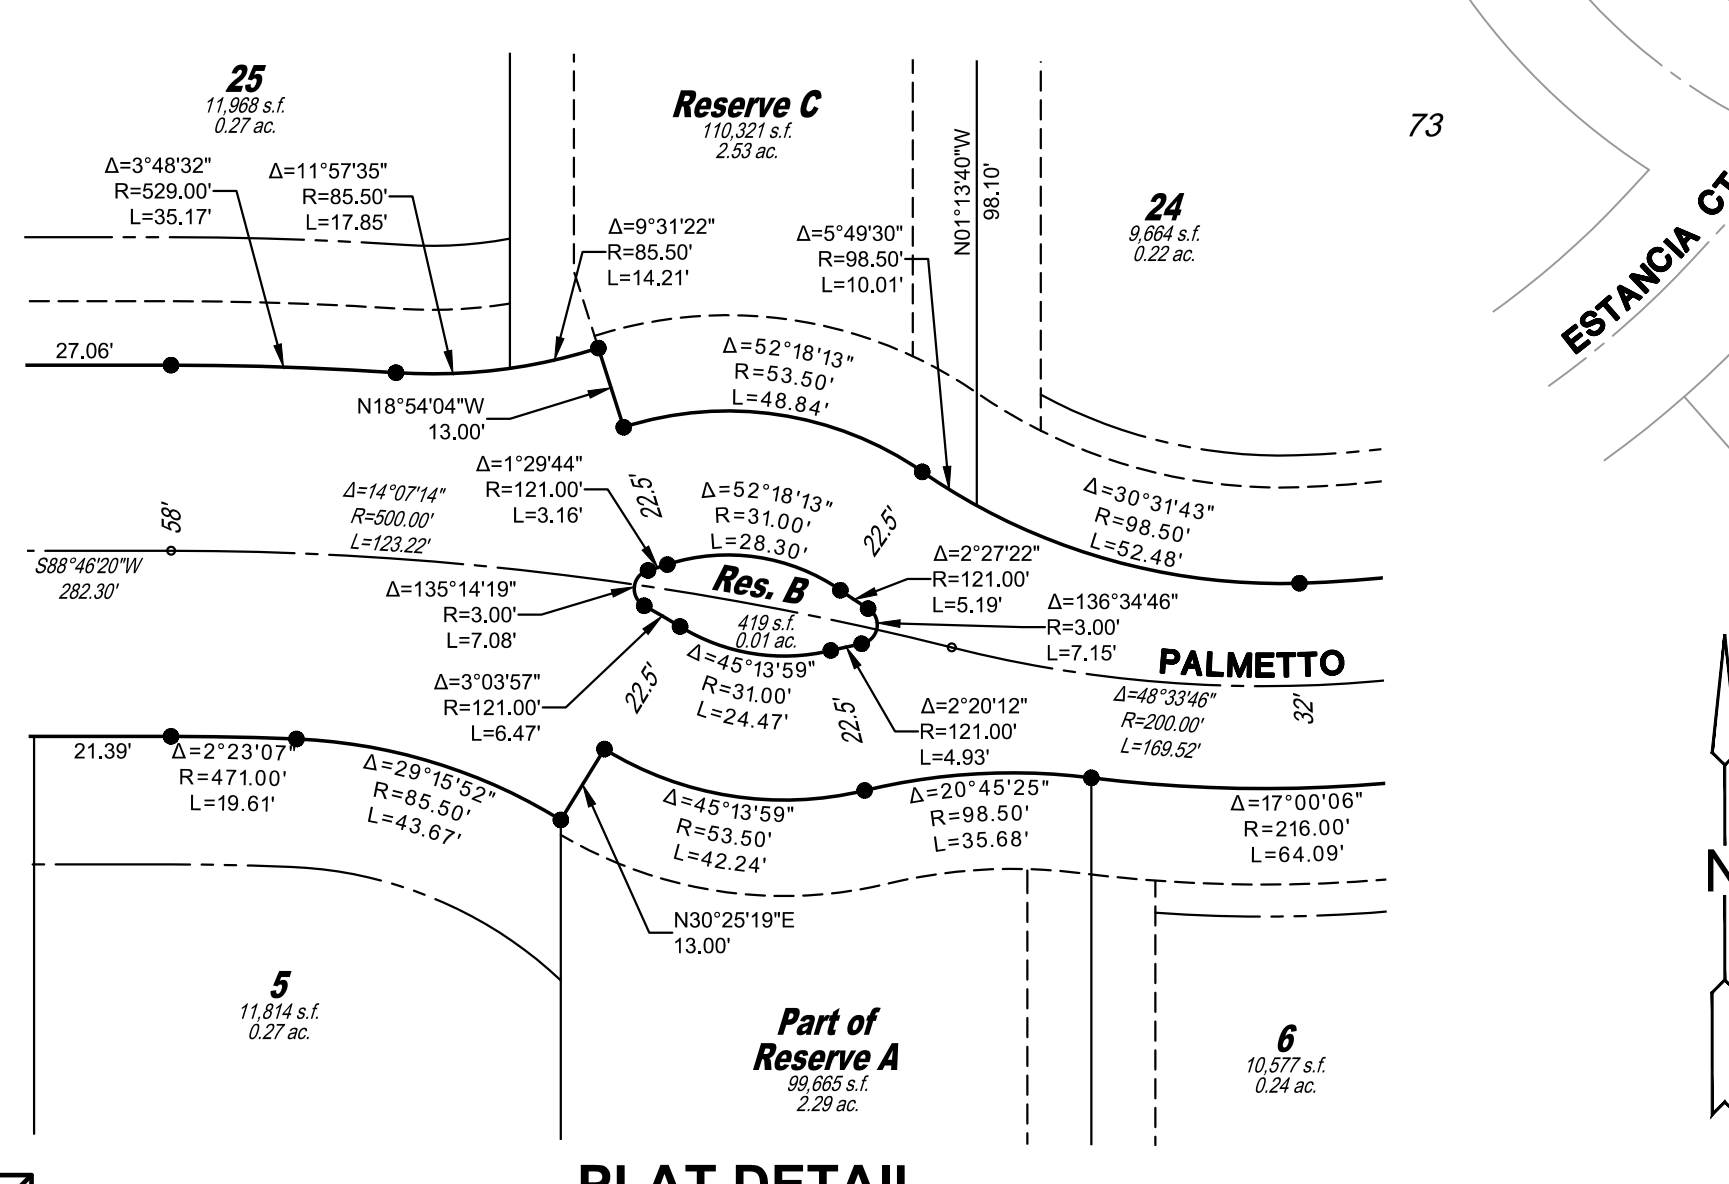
25
11,968 s.f.
0.27 ac.

Reserve C
110,321 s.f.
2.53 ac.

73

ESTANCIA CT

24
9,664 s.f.
0.22 ac.

N01°13'40"W
98.10'

Δ=3°48'32"
R=529.00'
L=35.17'

Δ=11°57'35"
R=85.50'
L=17.85'

Δ=9°31'22"
R=85.50'
L=14.21'

Δ=5°49'30"
R=98.50'
L=10.01'

27.06'

N18°54'04"W
13.00'

Δ=52°18'13"
R=53.50'
L=48.84'

Δ=1°29'44"
R=121.00'
L=3.16'

22.5'

Δ=52°18'13"
R=31.00'
L=28.30'

22.5'

58'

Δ=14°07'14"
R=500.00'
L=123.22'

S88°46'20"W
282.30'

Δ=135°14'19"
R=3.00'
L=7.08'

Res. B
419 s.f.
0.01 ac.

Δ=2°27'22"
R=121.00'
L=5.19'

Δ=136°34'46"
R=3.00'
L=7.15'

Δ=30°31'43"
R=98.50'
L=52.48'

PALMETTO

Δ=48°33'46"
R=200.00'
L=169.52'

32'

Δ=3°03'57"
R=121.00'
L=6.47'

22.5'

Δ=45°13'59"
R=31.00'
L=24.47'

22.5'

Δ=2°20'12"
R=121.00'
L=4.93'

21.39'

Δ=2°23'07"
R=471.00'
L=19.61'

Δ=29°15'52"
R=85.50'
L=43.67'

Δ=45°13'59"
R=53.50'
L=42.24'

Δ=20°45'25"
R=98.50'
L=35.68'

Δ=17°00'06"
R=216.00'
L=64.09'

N30°25'19"E
13.00'

5
11,814 s.f.
0.27 ac.

Part of
Reserve A
99,665 s.f.
2.29 ac.

6
10,577 s.f.
0.24 ac.

N

PLAT DETAIL